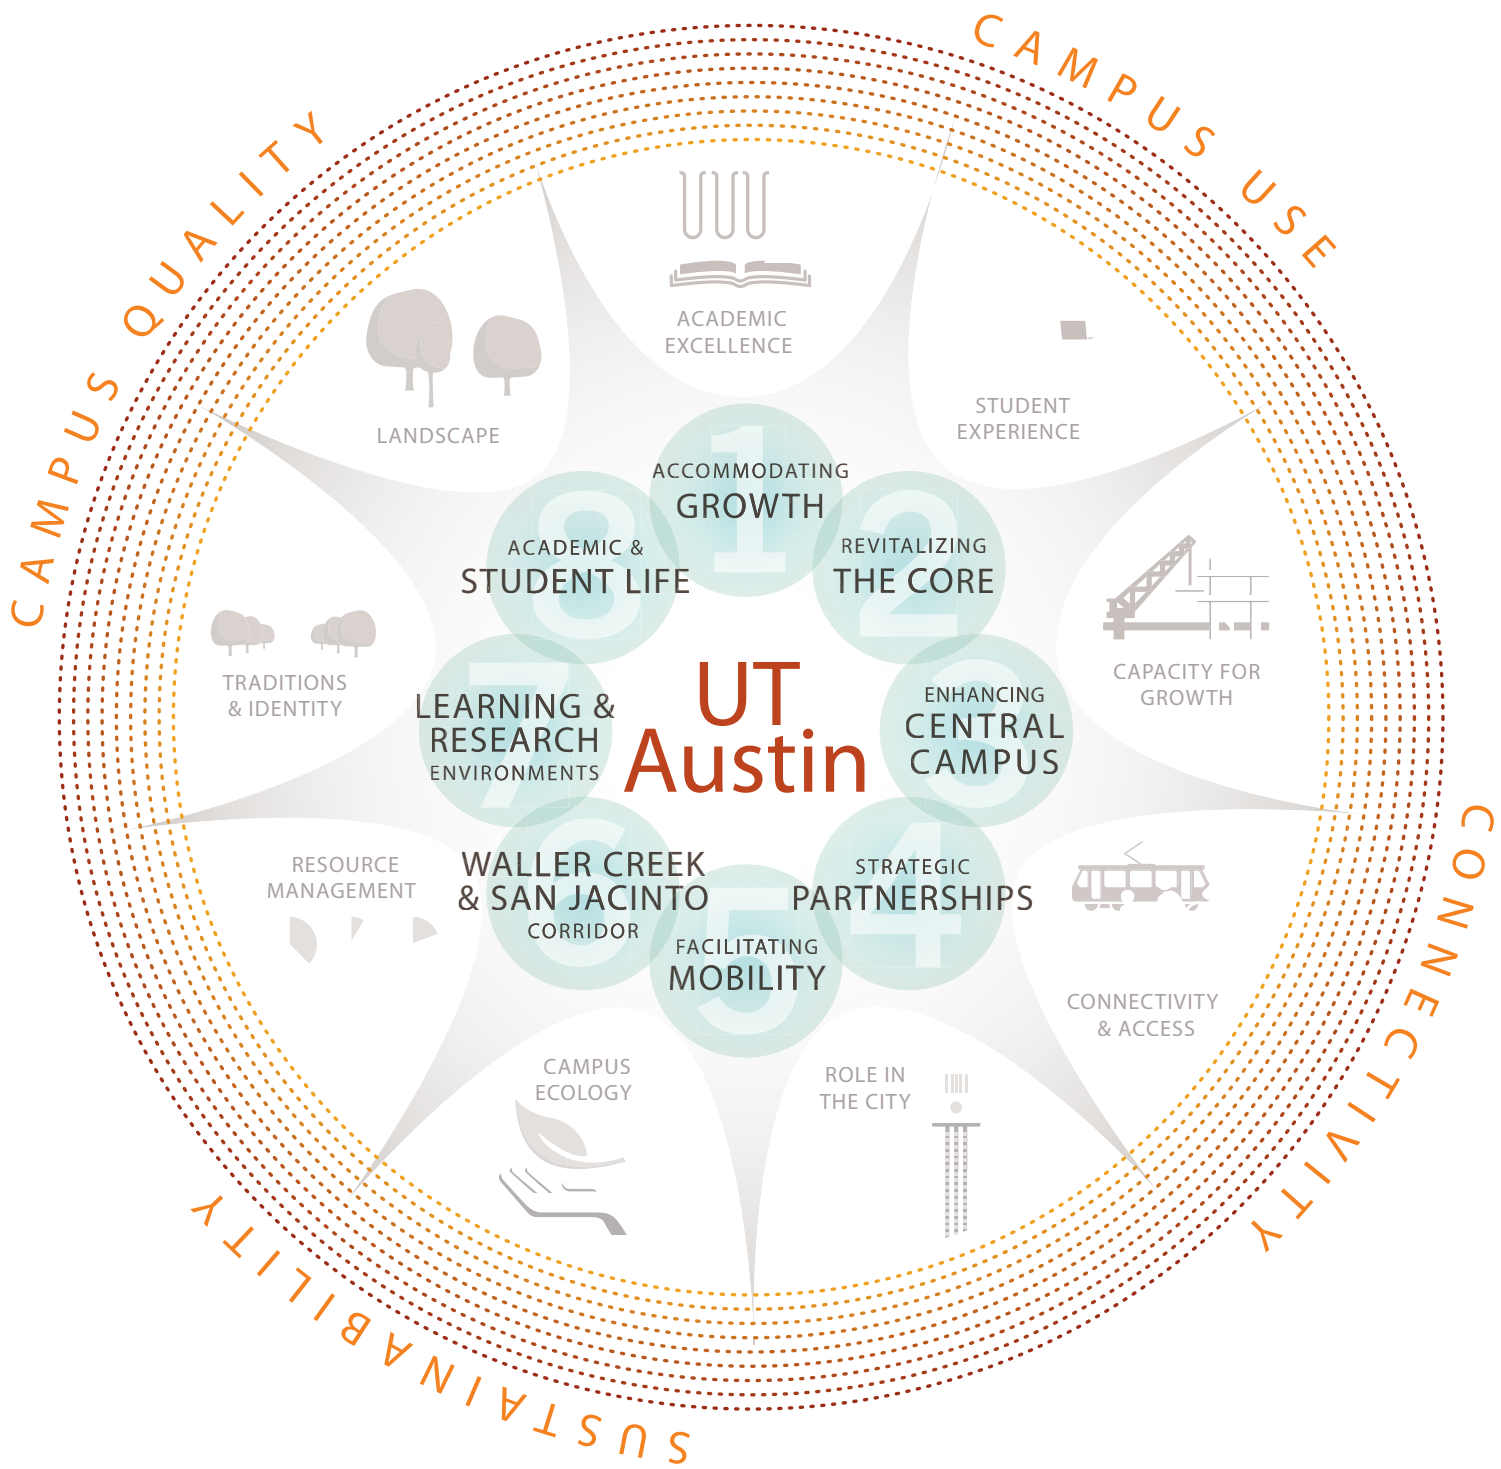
CAMPUS USE

CAMPUS QUALITY

CONNECTIVITY

SUSTAINABILITY

ACADEMIC EXCELLENCE

STUDENT EXPERIENCE

LANDSCAPE

CAPACITY FOR GROWTH

TRADITIONS & IDENTITY

RESOURCE MANAGEMENT

CONNECTIVITY & ACCESS

CAMPUS ECOLOGY

ROLE IN THE CITY

1
ACCOMMODATING GROWTH

2
REVITALIZING THE CORE

3
ENHANCING CENTRAL CAMPUS

4
STRATEGIC PARTNERSHIPS

5
FACILITATING MOBILITY

6
WALLER CREEK & SAN JACINTO CORRIDOR

7
LEARNING & RESEARCH ENVIRONMENTS

8
ACADEMIC & STUDENT LIFE

UT Austin